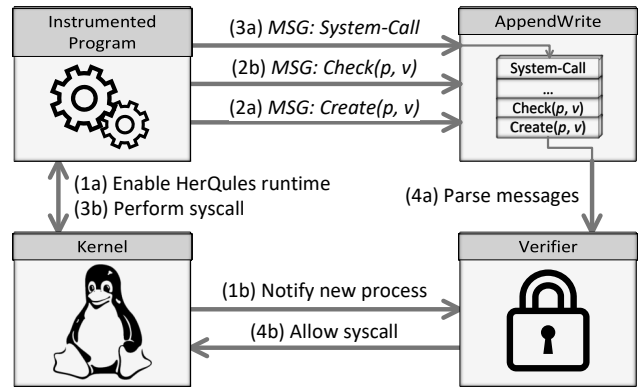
Instrumented Program

(3a) *MSG: System-Call*

(2b) *MSG: Check(p, v)*

(2a) *MSG: Create(p, v)*

AppendWrite

System-Call

...

Check(*p*, *v*)

Create(*p*, *v*)

(1a) Enable HerQules runtime
(3b) Perform syscall

(4a) Parse messages

Kernel

Verifier

(1b) Notify new process

(4b) Allow syscall